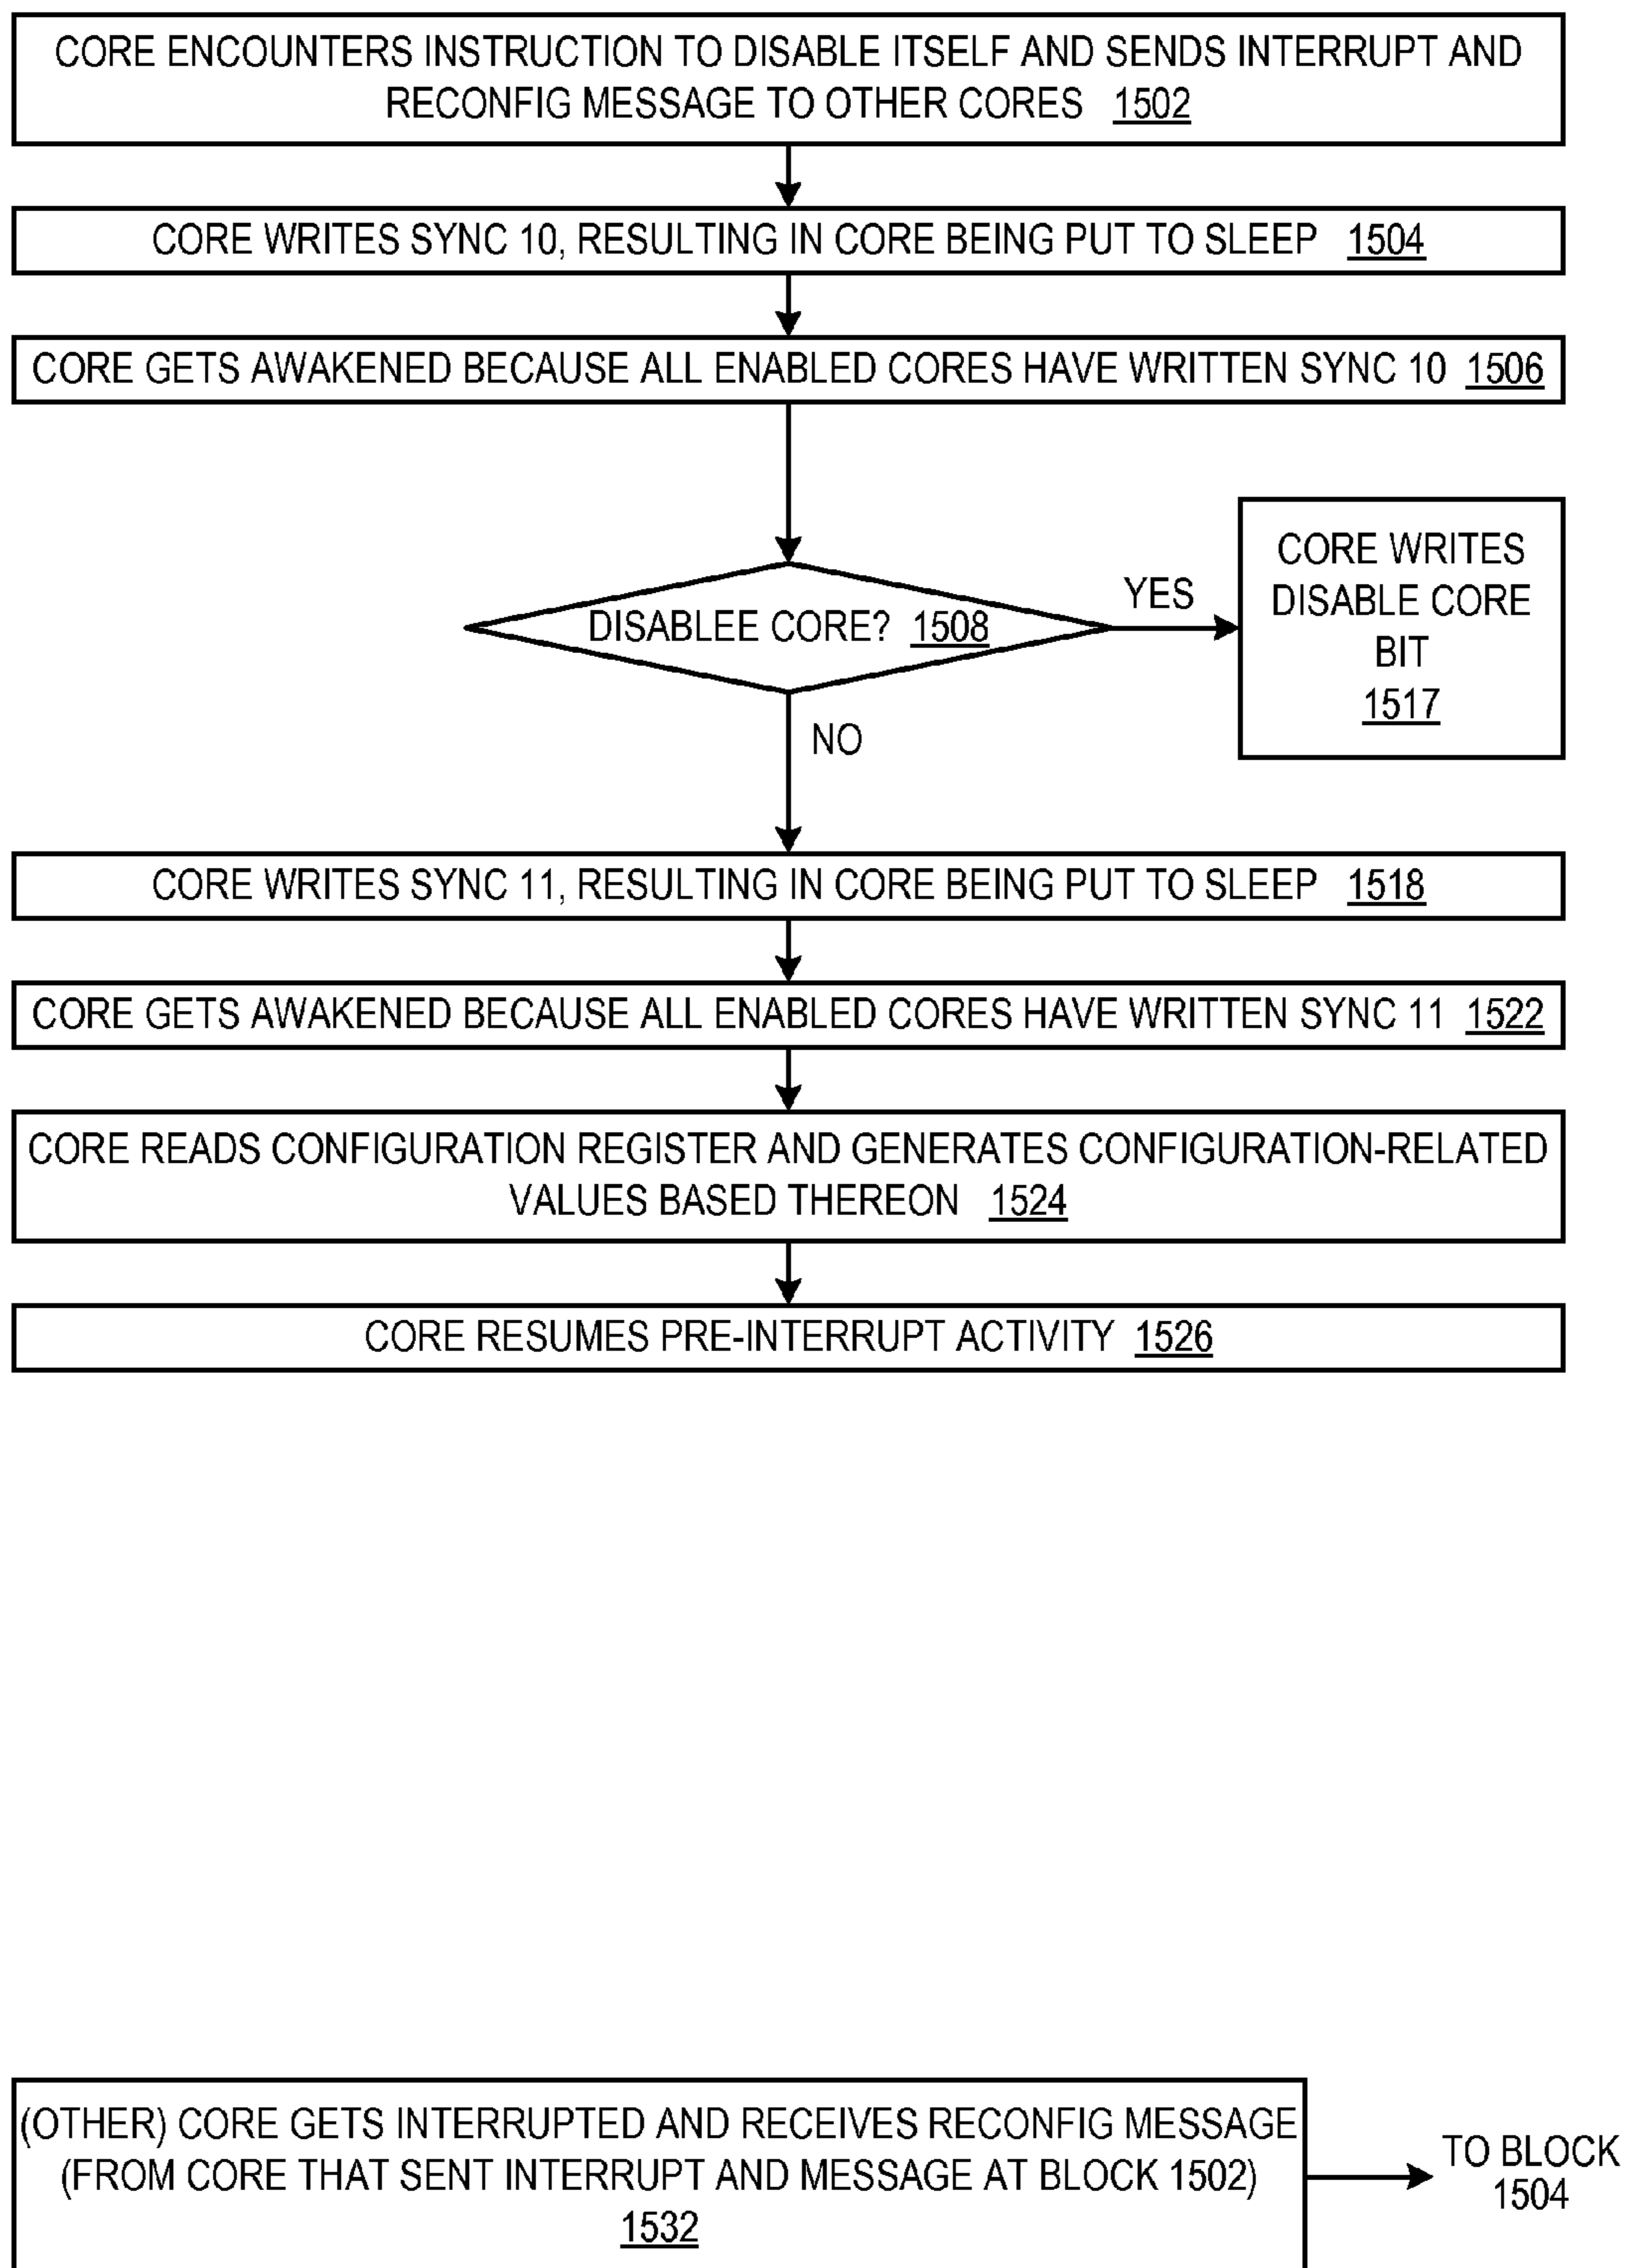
CORE ENCOUNTERS INSTRUCTION TO DISABLE ITSELF AND SENDS INTERRUPT AND RECONFIG MESSAGE TO OTHER CORES 1502

CORE WRITES SYNC 10, RESULTING IN CORE BEING PUT TO SLEEP 1504

CORE GETS AWAKENED BECAUSE ALL ENABLED CORES HAVE WRITTEN SYNC 10 1506

DISABLEE CORE? 1508

YES

CORE WRITES DISABLE CORE BIT 1517

NO

CORE WRITES SYNC 11, RESULTING IN CORE BEING PUT TO SLEEP 1518

CORE GETS AWAKENED BECAUSE ALL ENABLED CORES HAVE WRITTEN SYNC 11 1522

CORE READS CONFIGURATION REGISTER AND GENERATES CONFIGURATION-RELATED VALUES BASED THEREON 1524

CORE RESUMES PRE-INTERRUPT ACTIVITY 1526

(OTHER) CORE GETS INTERRUPTED AND RECEIVES RECONFIG MESSAGE (FROM CORE THAT SENT INTERRUPT AND MESSAGE AT BLOCK 1502) 1532

TO BLOCK 1504